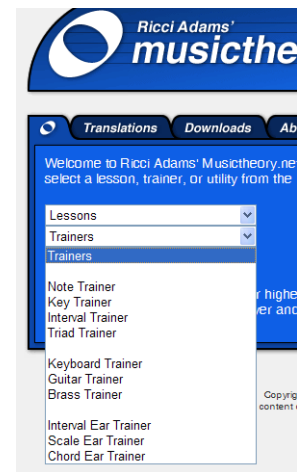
Ricci Adams'
musicthe

Translations
Downloads
Ab

Welcome to Ricci Adams' Musictheory.ne
select a lesson, trainer, or utility from the

Lessons
Trainers
Trainers

Note Trainer
Key Trainer
Interval Trainer
Triad Trainer

Keyboard Trainer
Guitar Trainer
Brass Trainer

Interval Ear Trainer
Scale Ear Trainer
Chord Ear Trainer

r highe
ver and

Copyrig
content